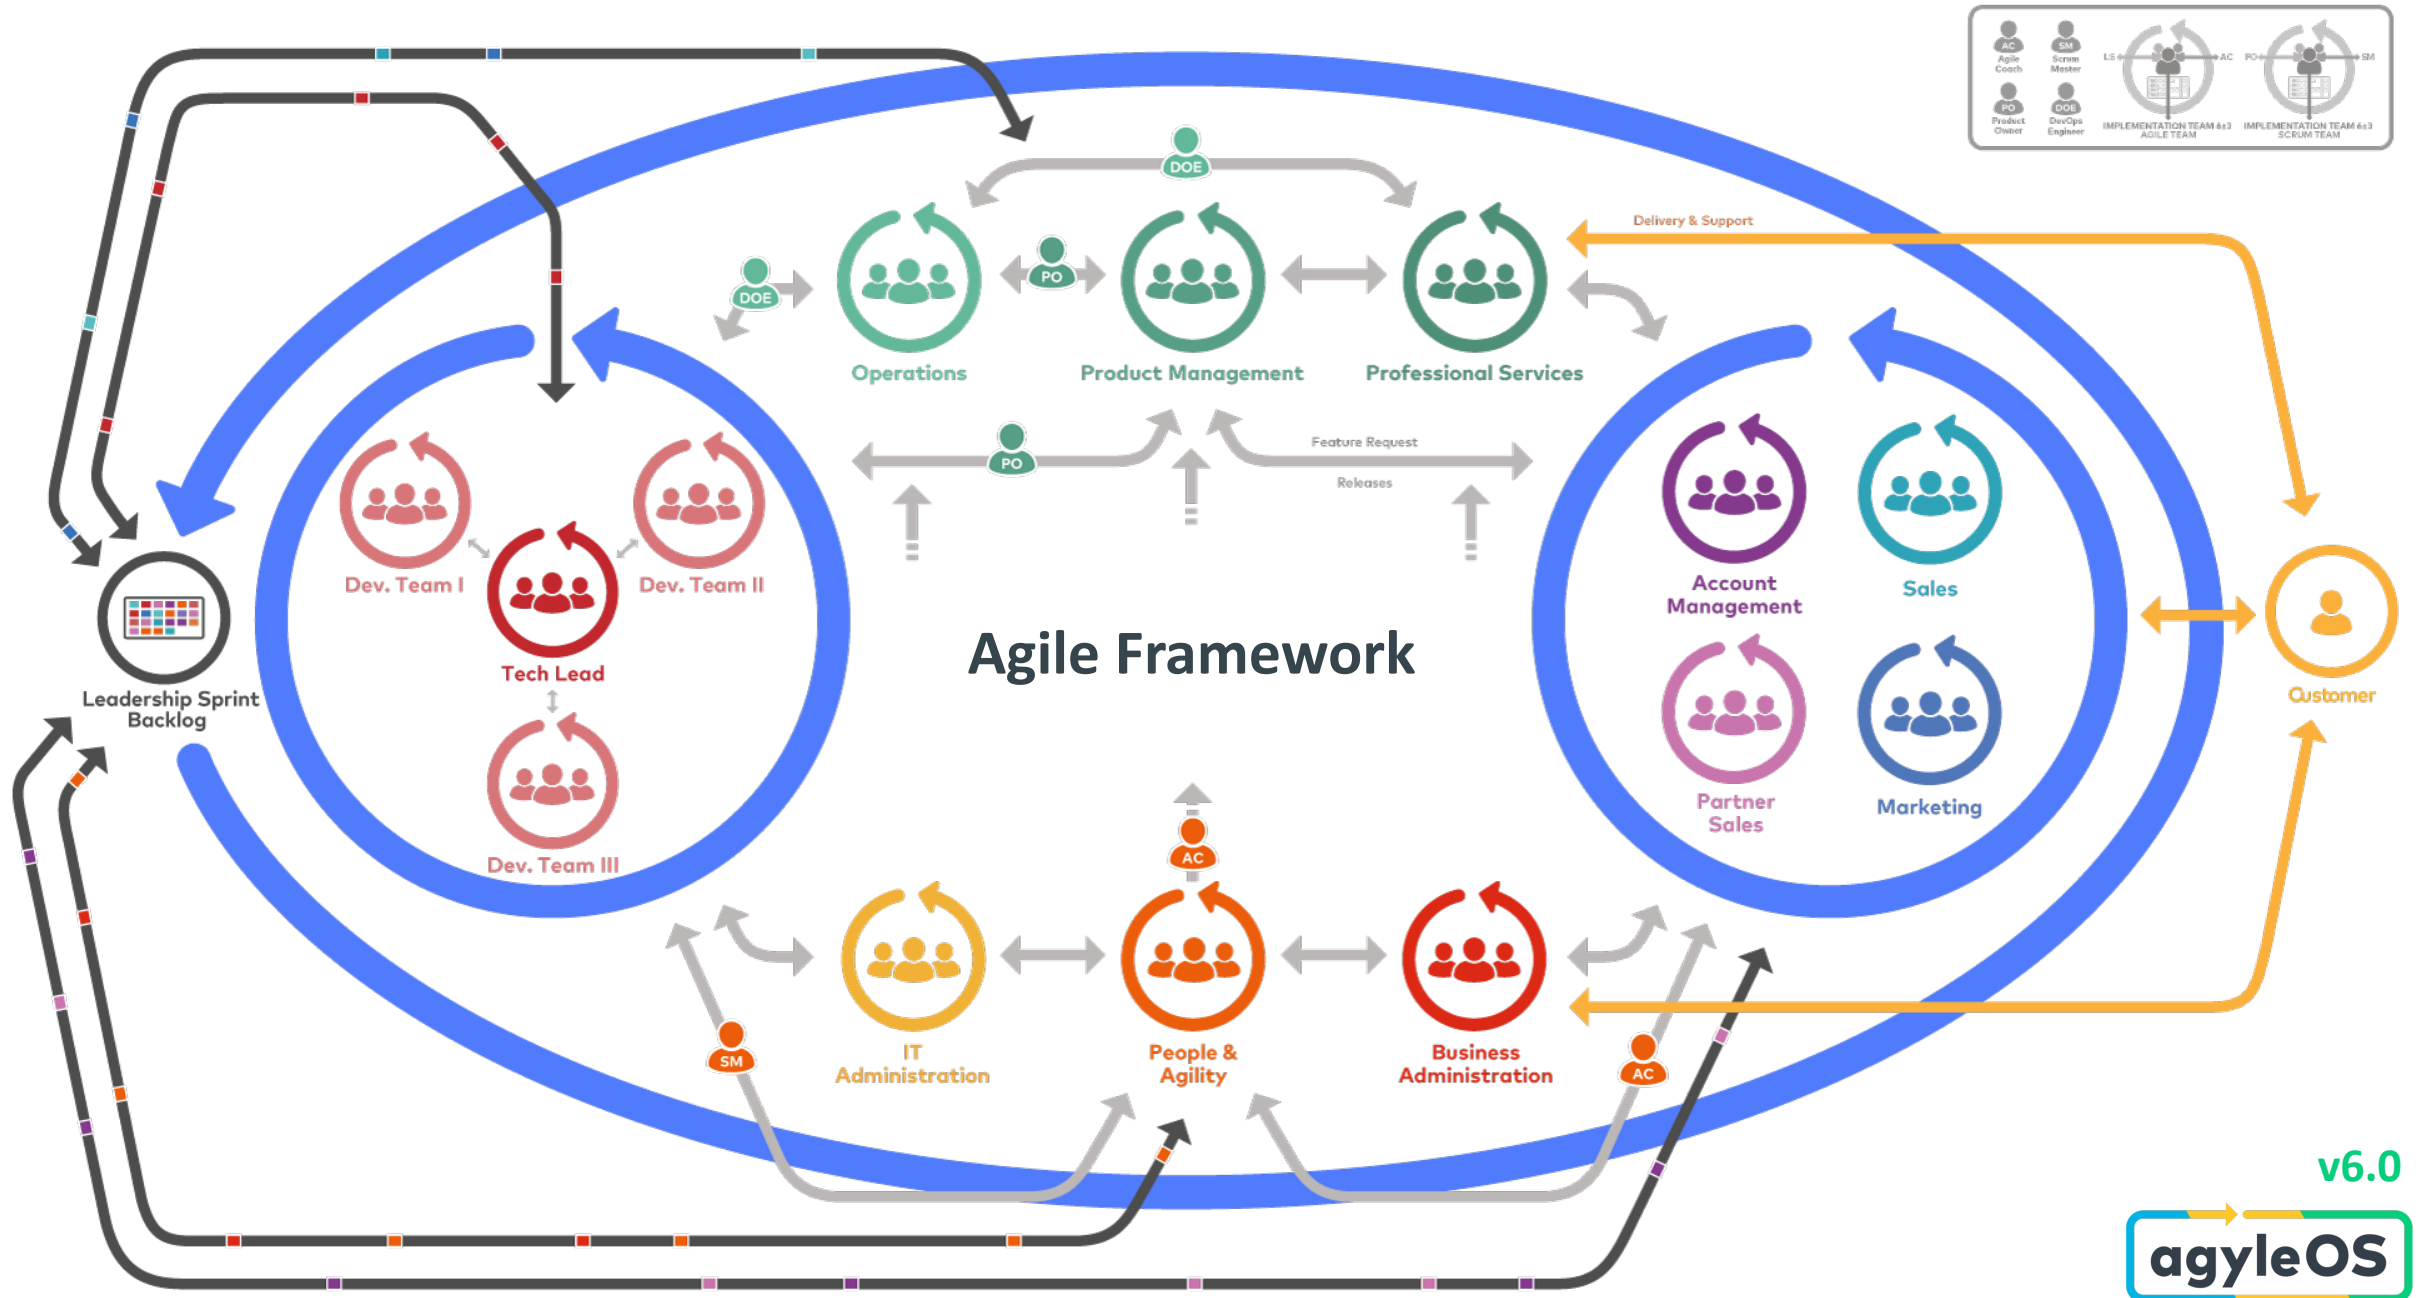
AC Agile Coach
SM Scrum Master
PO Product Owner
DOE DevOps Engineer
LS
AC
IMPLEMENTATION TEAM 6±3 AGILE TEAM
PO
SM
IMPLEMENTATION TEAM 6±3 SCRUM TEAM

DOE
DOE
PO
Operations
Product Management
Professional Services
Delivery & Support
PO
Feature Request
Releases
Dev. Team I
Dev. Team II
Tech Lead
Dev. Team III
Leadership Sprint Backlog
Agile Framework
Account Management
Sales
Partner Sales
Marketing
Customer
AC
SM
IT Administration
People & Agility
Business Administration
AC
v6.0
agyleOS